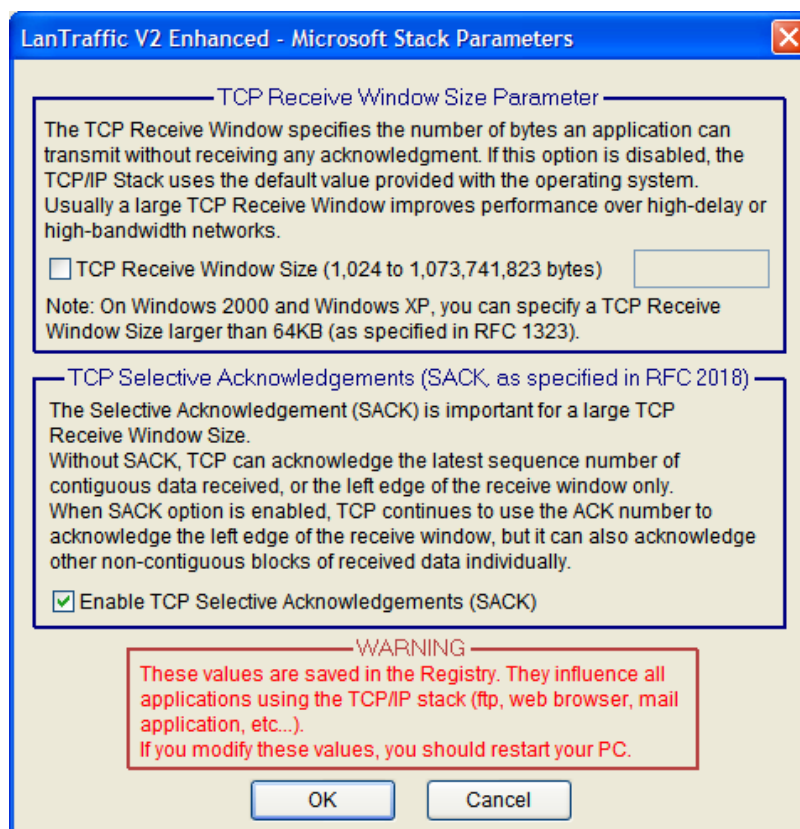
LanTraffic V2 Enhanced - Microsoft Stack Parameters

TCP Receive Window Size Parameter

The TCP Receive Window specifies the number of bytes an application can transmit without receiving any acknowledgment. If this option is disabled, the TCP/IP Stack uses the default value provided with the operating system. Usually a large TCP Receive Window improves performance over high-delay or high-bandwidth networks.

TCP Receive Window Size (1,024 to 1,073,741,823 bytes)

Note: On Windows 2000 and Windows XP, you can specify a TCP Receive Window Size larger than 64KB (as specified in RFC 1323).

TCP Selective Acknowledgements (SACK, as specified in RFC 2018)

The Selective Acknowledgement (SACK) is important for a large TCP Receive Window Size.
Without SACK, TCP can acknowledge the latest sequence number of contiguous data received, or the left edge of the receive window only.
When SACK option is enabled, TCP continues to use the ACK number to acknowledge the left edge of the receive window, but it can also acknowledge other non-contiguous blocks of received data individually.

Enable TCP Selective Acknowledgements (SACK)

WARNING

These values are saved in the Registry. They influence all applications using the TCP/IP stack (ftp, web browser, mail application, etc...).
If you modify these values, you should restart your PC.

OK

Cancel